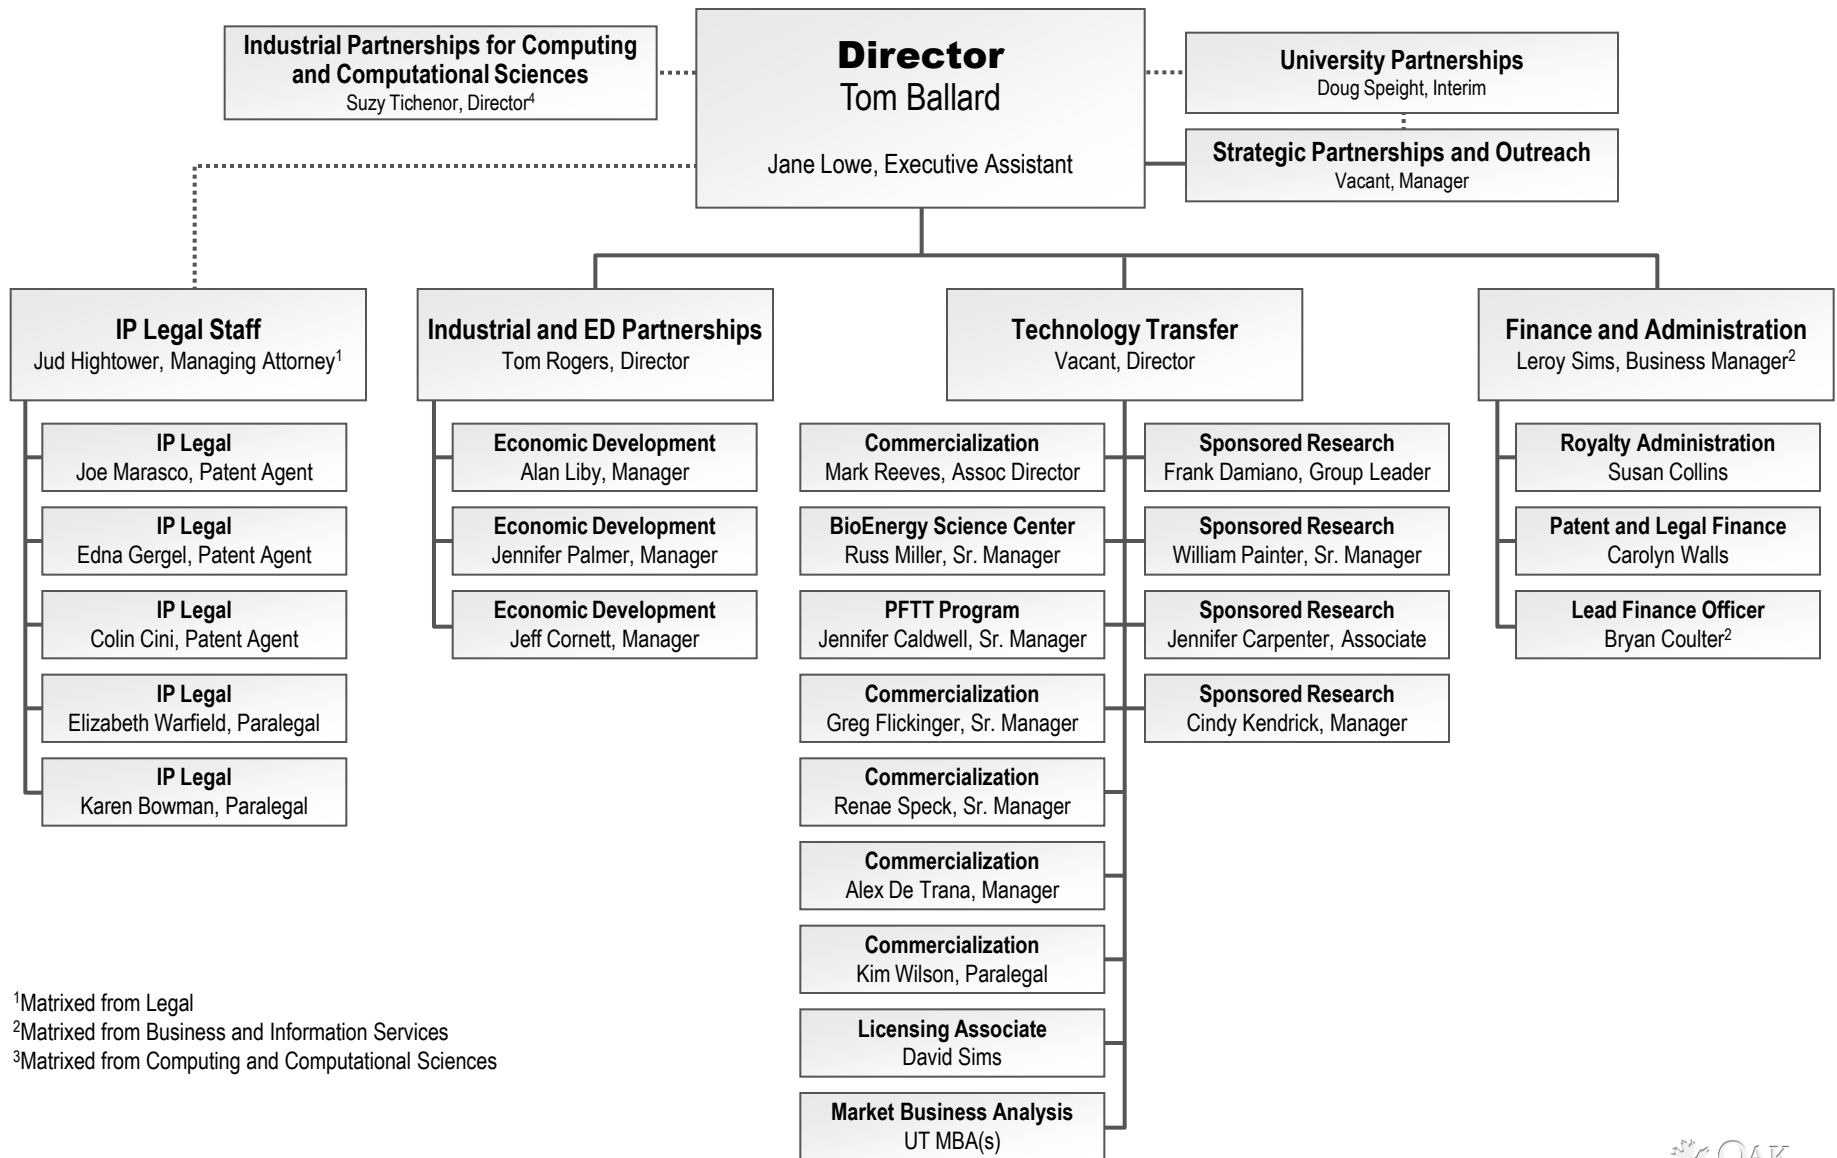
Industrial Partnerships for Computing and Computational Sciences
Suzy Tichenor, Director$^4$

Director
Tom Ballard

Jane Lowe, Executive Assistant

University Partnerships
Doug Speight, Interim

Strategic Partnerships and Outreach
Vacant, Manager

IP Legal Staff
Jud Hightower, Managing Attorney$^1$

IP Legal
Joe Marasco, Patent Agent

IP Legal
Edna Gergel, Patent Agent

IP Legal
Colin Cini, Patent Agent

IP Legal
Elizabeth Warfield, Paralegal

IP Legal
Karen Bowman, Paralegal

Industrial and ED Partnerships
Tom Rogers, Director

Economic Development
Alan Liby, Manager

Economic Development
Jennifer Palmer, Manager

Economic Development
Jeff Cornett, Manager

Technology Transfer
Vacant, Director

Commercialization
Mark Reeves, Assoc Director

BioEnergy Science Center
Russ Miller, Sr. Manager

PFTT Program
Jennifer Caldwell, Sr. Manager

Commercialization
Greg Flickinger, Sr. Manager

Commercialization
Renae Speck, Sr. Manager

Commercialization
Alex De Trana, Manager

Commercialization
Kim Wilson, Paralegal

Licensing Associate
David Sims

Market Business Analysis
UT MBA(s)

Sponsored Research
Frank Damiano, Group Leader

Sponsored Research
William Painter, Sr. Manager

Sponsored Research
Jennifer Carpenter, Associate

Sponsored Research
Cindy Kendrick, Manager

Finance and Administration
Leroy Sims, Business Manager$^2$

Royalty Administration
Susan Collins

Patent and Legal Finance
Carolyn Walls

Lead Finance Officer
Bryan Coulter$^2$

$^1$Matrixed from Legal
$^2$Matrixed from Business and Information Services
$^3$Matrixed from Computing and Computational Sciences

OAK